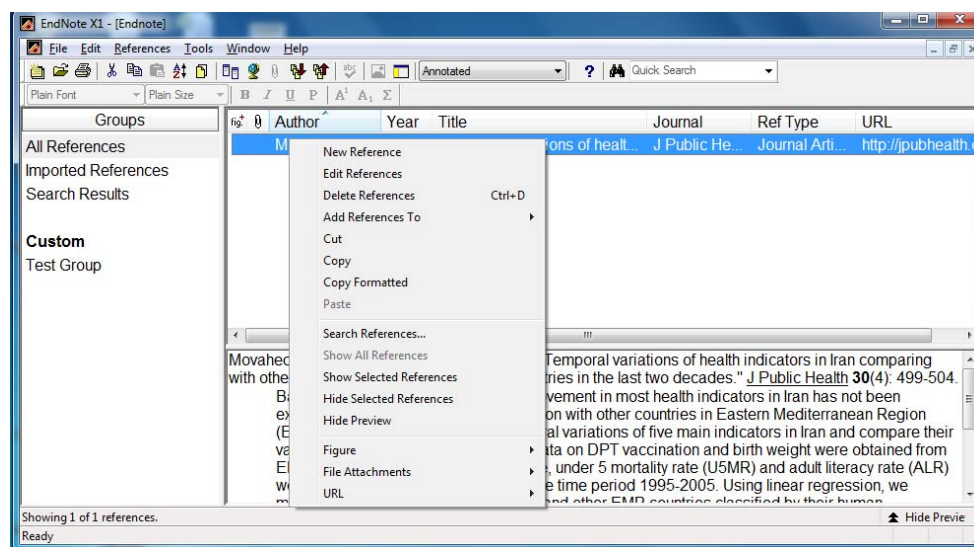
EndNote X1 - [Endnote]

File Edit References Tools Window Help

Annotated

Quick Search

Plain Font Plain Size

B I U P $A^1$ $A_1$ Σ

Groups

All References
Imported References
Search Results

Custom
Test Group

| Author | Year | Title | Journal | Ref Type | URL |
|---|---|---|---|---|---|
| M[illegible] | | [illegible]ons of healt... | J Public He... | Journal Arti... | http://jpubhealth.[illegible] |

New Reference
Edit References
Delete References Ctrl+D
Add References To
Cut
Copy
Copy Formatted
Paste
Search References...
Show All References
Show Selected References
Hide Selected References
Hide Preview
Figure
File Attachments
URL

Movahed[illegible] Temporal variations of health indicators in Iran comparing with othe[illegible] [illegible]ries in the last two decades." J Public Health 30(4): 499-504.
B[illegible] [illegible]vement in most health indicators in Iran has not been ex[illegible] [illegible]on with other countries in Eastern Mediterranean Region (E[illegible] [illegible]al variations of five main indicators in Iran and compare their va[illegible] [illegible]ta on DPT vaccination and birth weight were obtained from E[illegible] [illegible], under 5 mortality rate (U5MR) and adult literacy rate (ALR) w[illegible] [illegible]e time period 1995-2005. Using linear regression, we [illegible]

Showing 1 of 1 references.
Hide Previe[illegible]
Ready